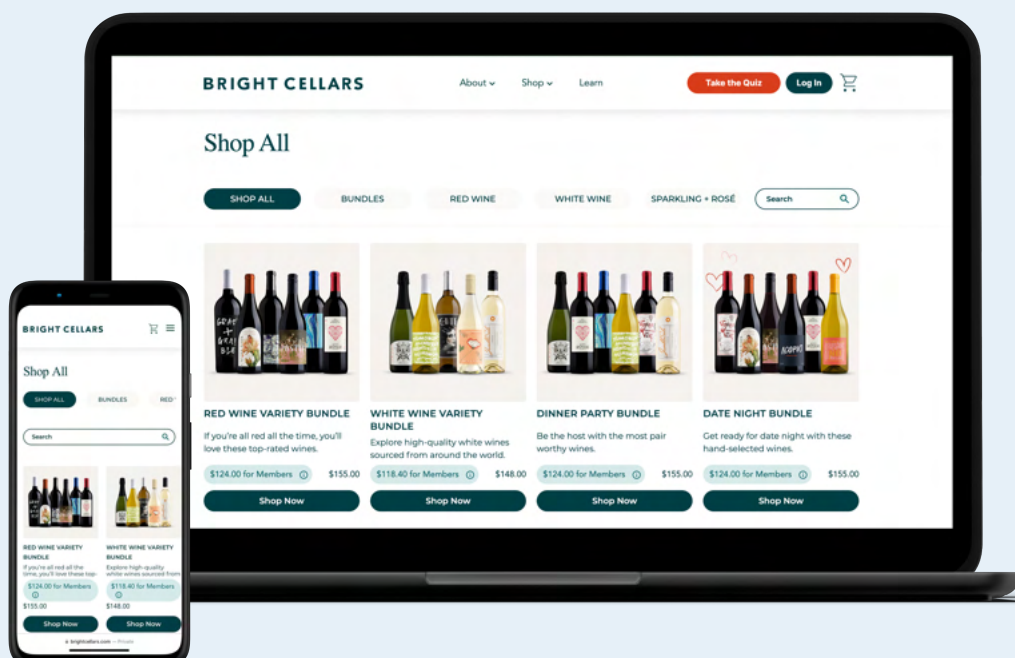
BRIGHT CELLARS

About Shop Learn Take the Quiz Log In

Shop All

SHOP ALL BUNDLES RED WINE WHITE WINE SPARKLING + ROSÉ Search

RED WINE VARIETY BUNDLE
If you're all red all the time, you'll love these top-rated wines.
$124.00 for Members $155.00
Shop Now

WHITE WINE VARIETY BUNDLE
Explore high-quality white wines sourced from around the world.
$118.40 for Members $148.00
Shop Now

DINNER PARTY BUNDLE
Be the host with the most pair worthy wines.
$124.00 for Members $155.00
Shop Now

DATE NIGHT BUNDLE
Get ready for date night with these hand-selected wines.
$124.00 for Members $155.00
Shop Now

BRIGHT CELLARS

Shop All

SHOP ALL BUNDLES RED

Search

RED WINE VARIETY BUNDLE
If you're all red all the time, you'll love these top
$124.00 for Members
$155.00
Shop Now

WHITE WINE VARIETY BUNDLE
Explore high-quality white wines sourced from
$118.40 for Members
$148.00
Shop Now

brightcellars.com — Private